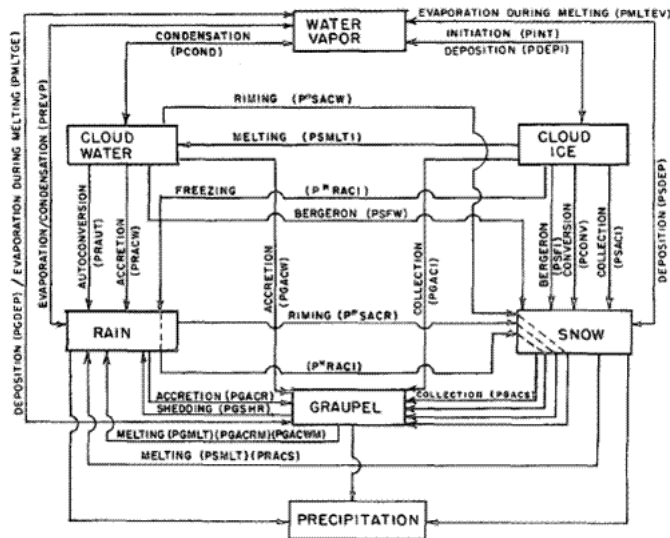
WATER VAPOR

EVAPORATION DURING MELTING (PMLTEV)

CONDENSATION (PCOND)

INITIATION (PINT)
DEPOSITION (PDEPI)

RIMING (P*SACW)

CLOUD WATER

MELTING (PSMLTI)

CLOUD ICE

FREEZING

(P*RACI)

BERGERON (PSFW)

EVAPORATION/CONDENSATION (PREVP)

DEPOSITION (PGDEP) / EVAPORATION DURING MELTING (PMLTGE)

AUTOCONVERSION (PRAUT)

ACCRETION (PRACW)

ACCRETION (PGACW)

COLLECTION (PGACI)

BERGERON (PSFI)

CONVERSION (PCONV)

COLLECTION (PSACI)

DEPOSITION (PSDEP)

RAIN

RIMING (P*SACR)

SNOW

(P*RACI)

ACCRETION (PGACR)

SHEDDING (PGSHR)

GRAUPEL

COLLECTION (PGACS)

MELTING (PGMLT) (PGACRM) (PGACWM)

MELTING (PSMLT) (PRACS)

PRECIPITATION